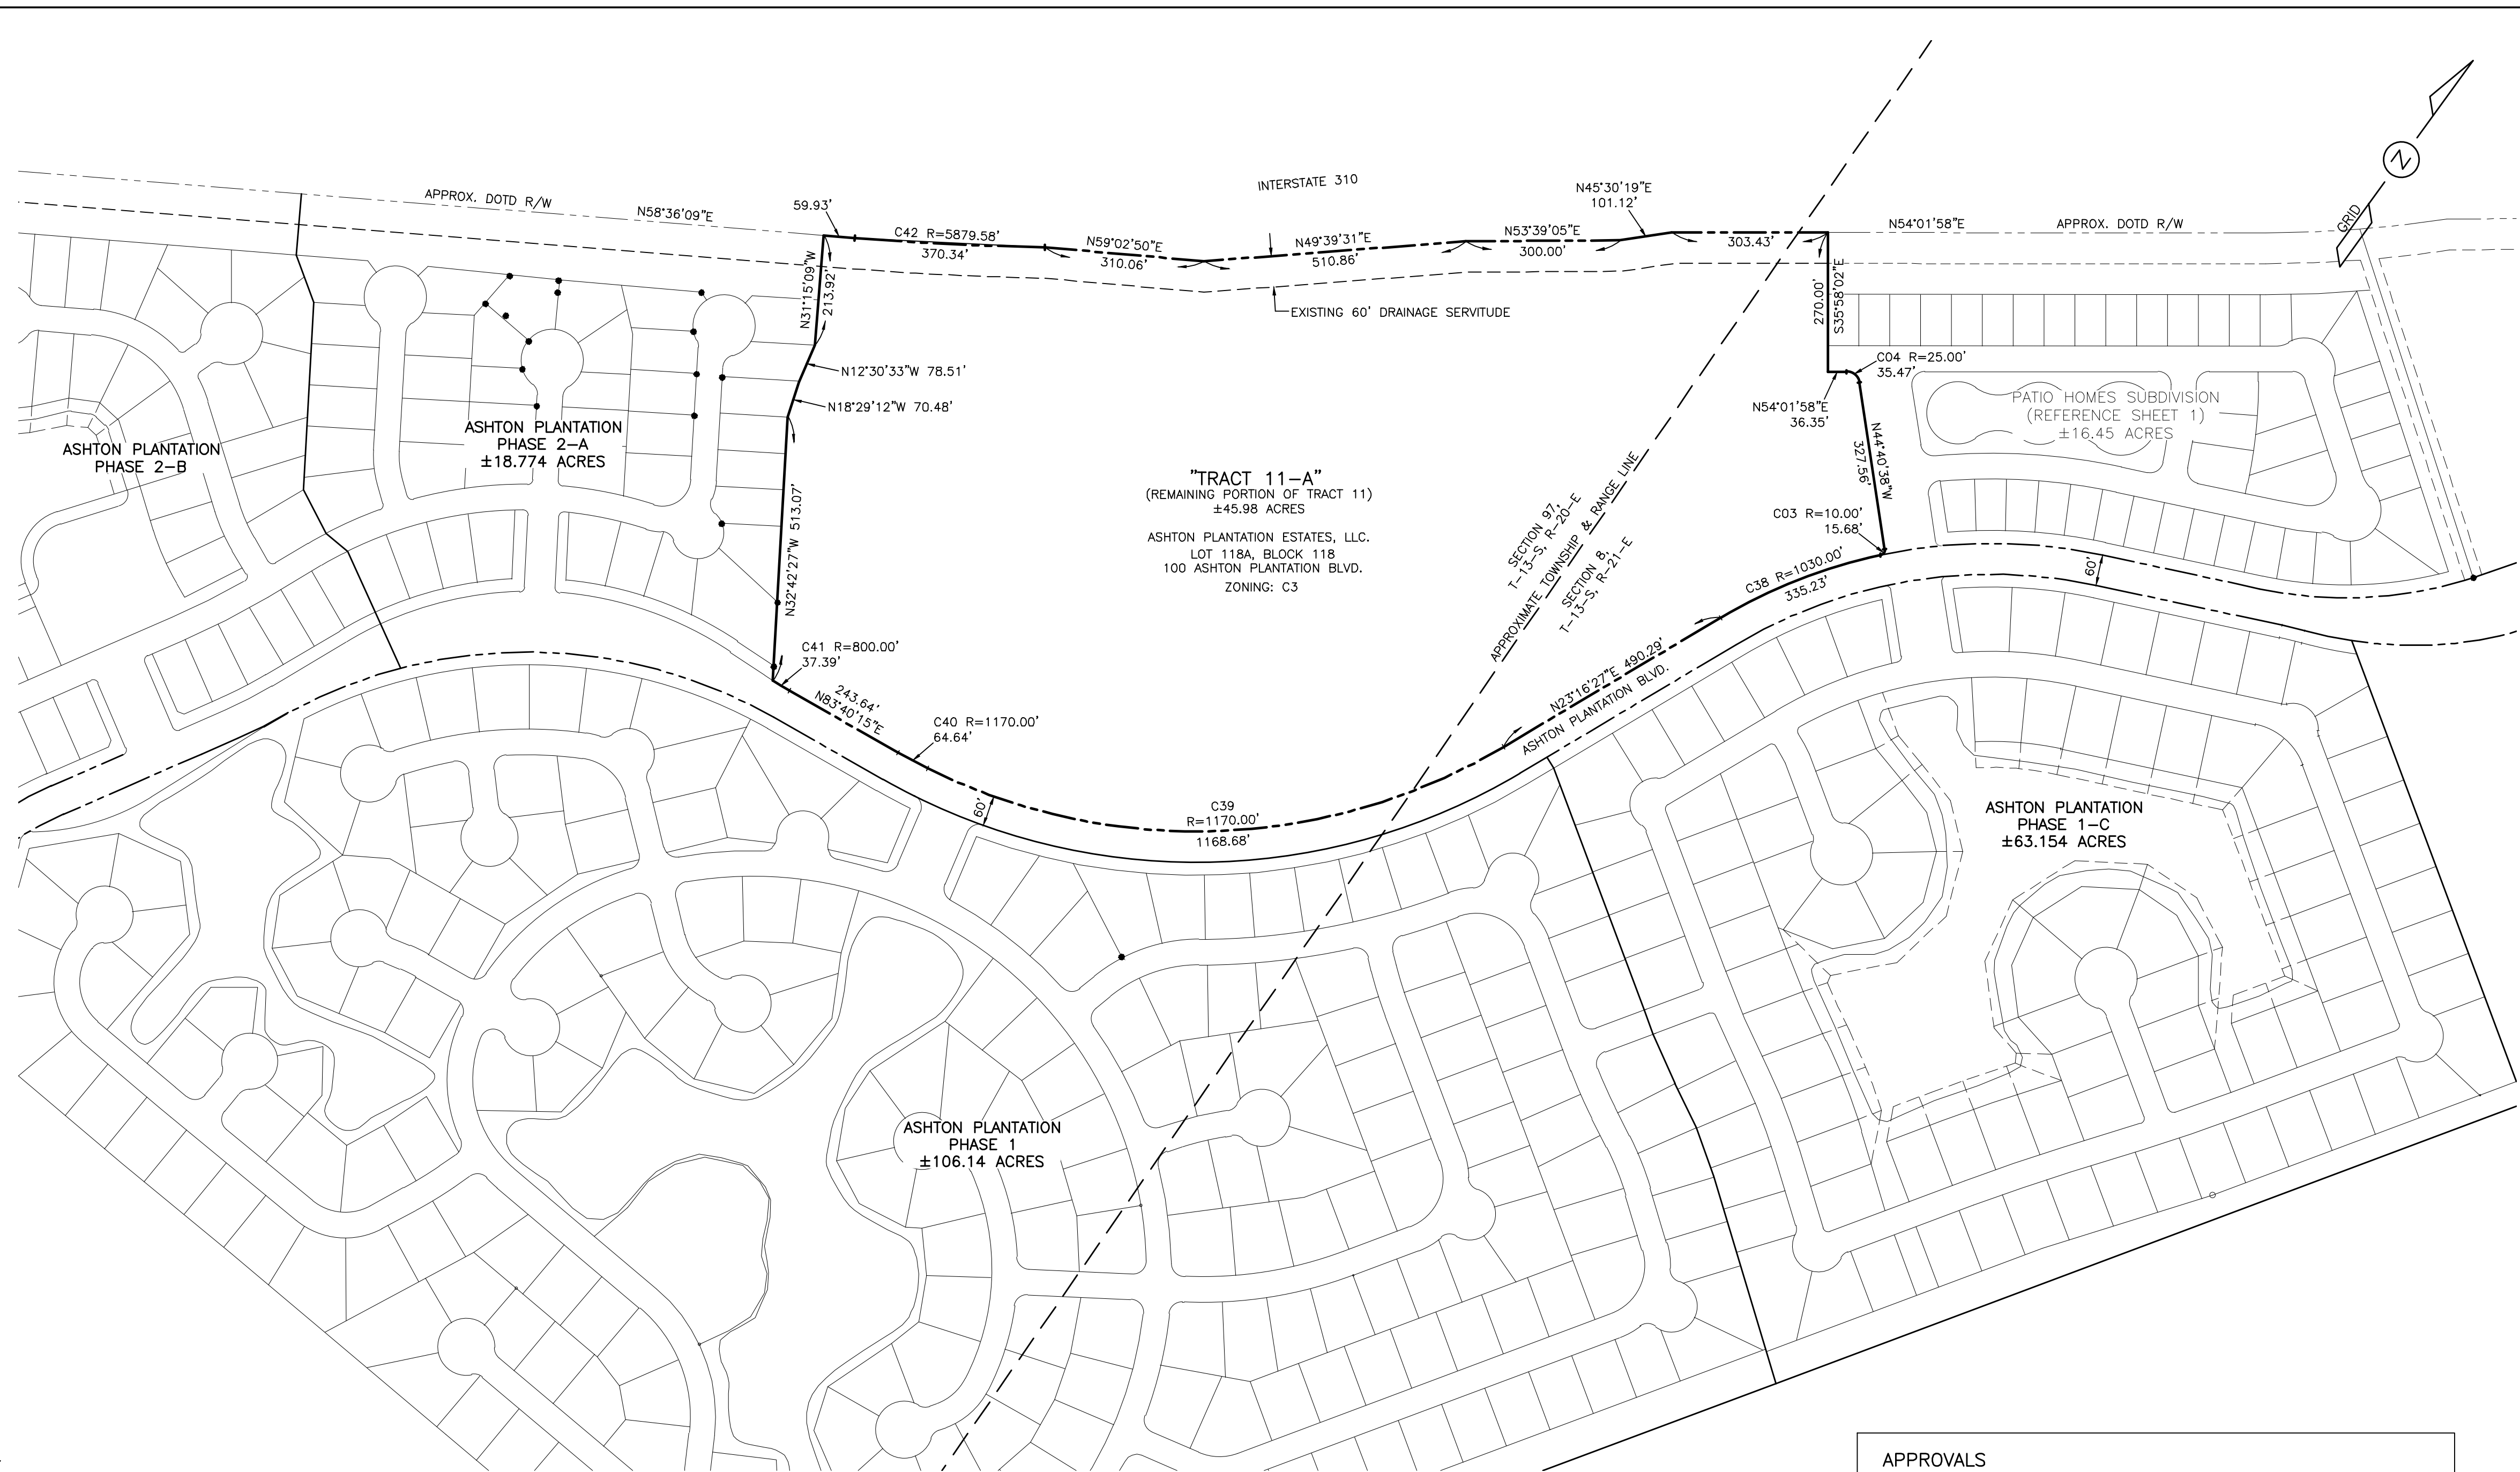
INTERSTATE 310

APPROX. DOTD R/W

N58°36'09"E

59.93'

C42 R=5879.58'
370.34'

N59°02'50"E
310.06'

N49°39'31"E
510.86'

N45°30'19"E
101.12'

N53°39'05"E
300.00'

303.43'

N54°01'58"E

APPROX. DOTD R/W

GRID

N

N31°15'09"W
213.92'

EXISTING 60' DRAINAGE SERVITUDE

270.00'
S35°58'02"E

C04 R=25.00'
35.47'

PATIO HOMES SUBDIVISION
(REFERENCE SHEET 1)
±16.45 ACRES

N12°30'33"W 78.51'

N18°29'12"W 70.48'

N54°01'58"E
36.35'

N44°40'38"W
327.56'

ASHTON PLANTATION
PHASE 2-B

ASHTON PLANTATION
PHASE 2-A
±18.774 ACRES

"TRACT 11-A"
(REMAINING PORTION OF TRACT 11)
±45.98 ACRES

ASHTON PLANTATION ESTATES, LLC.
LOT 118A, BLOCK 118
100 ASHTON PLANTATION BLVD.
ZONING: C3

SECTION 97,
T-13-S, R-20-E

APPROXIMATE TOWNSHIP & RANGE LINE

SECTION 8,
T-13-S, R-21-E

C03 R=10.00'
15.68'

N32°42'27"W 513.07'

C38 R=1030.00'
335.23'

60'

C41 R=800.00'
37.39'

243.64'
N83°40'15"E

C40 R=1170.00'
64.64'

N23°16'27"E 490.29'

ASHTON PLANTATION BLVD.

60'

C39
R=1170.00'
1168.68'

ASHTON PLANTATION
PHASE 1-C
±63.154 ACRES

ASHTON PLANTATION
PHASE 1
±106.14 ACRES

APPROVALS